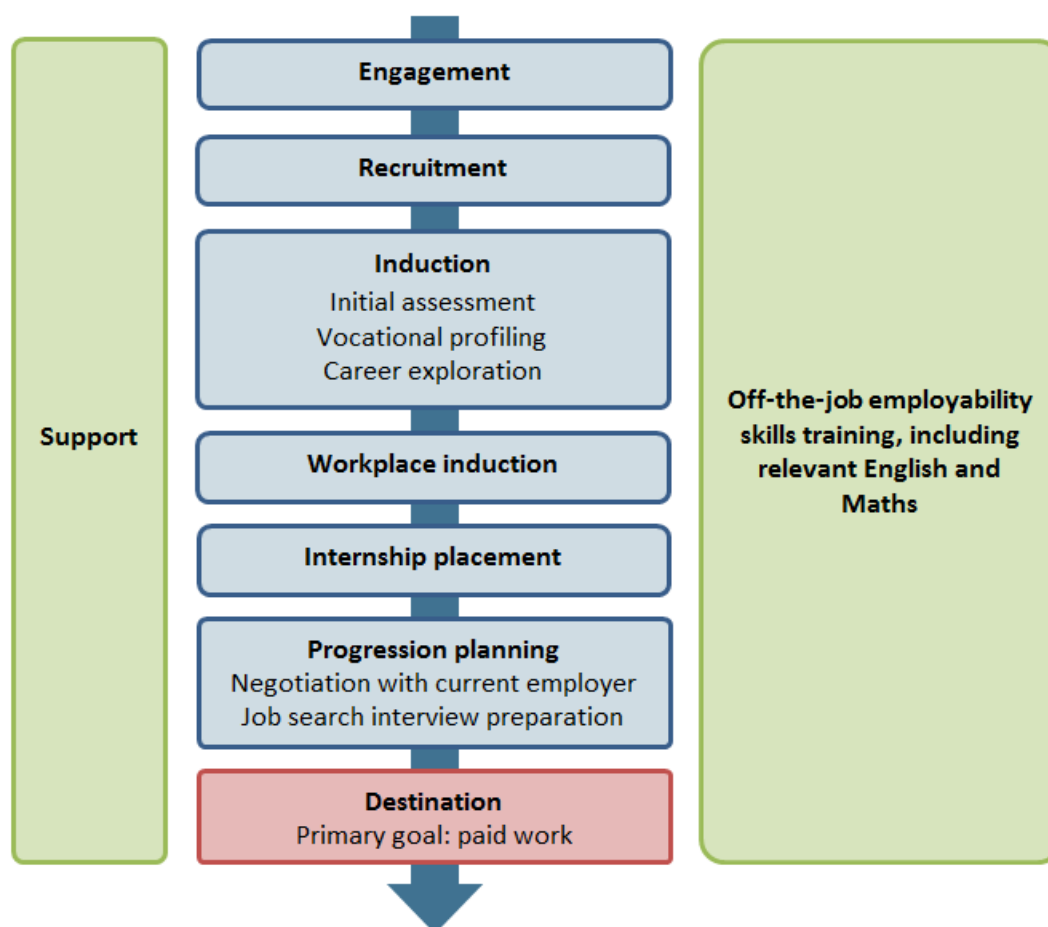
Support

Engagement

Recruitment

Induction
Initial assessment
Vocational profiling
Career exploration

Workplace induction

Internship placement

Progression planning
Negotiation with current employer
Job search interview preparation

Destination
Primary goal: paid work

Off-the-job employability skills training, including relevant English and Maths